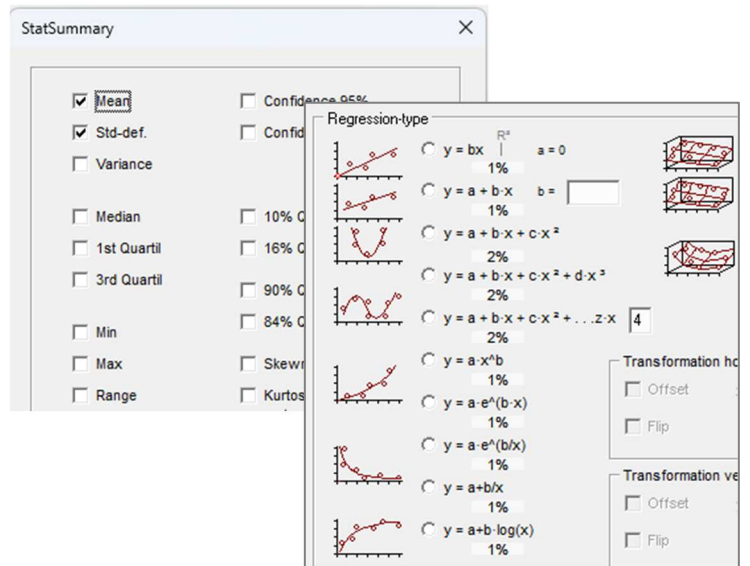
StatSummary

Mean
Std-def.
Variance

Median
1st Quartil
3rd Quartil

Min
Max
Range

Confidence 95%
Confid
10% Q
16% Q
90% Q
84% Q
Skewn
Kurtos

Regression-type

y = bx
R²
1%
a = 0

y = a + b·x
1%
b =

y = a + b·x + c·x ²
2%

y = a + b·x + c·x ² + d·x ³
2%

y = a + b·x + c·x ² + . . . z·x
2%
4

y = a·x^b
1%

y = a·e^(b·x)
1%

y = a·e^(b/x)
1%

y = a+b/x
1%

y = a+b·log(x)
1%

Transformation ho
Offset
Flip

Transformation ve
Offset
Flip